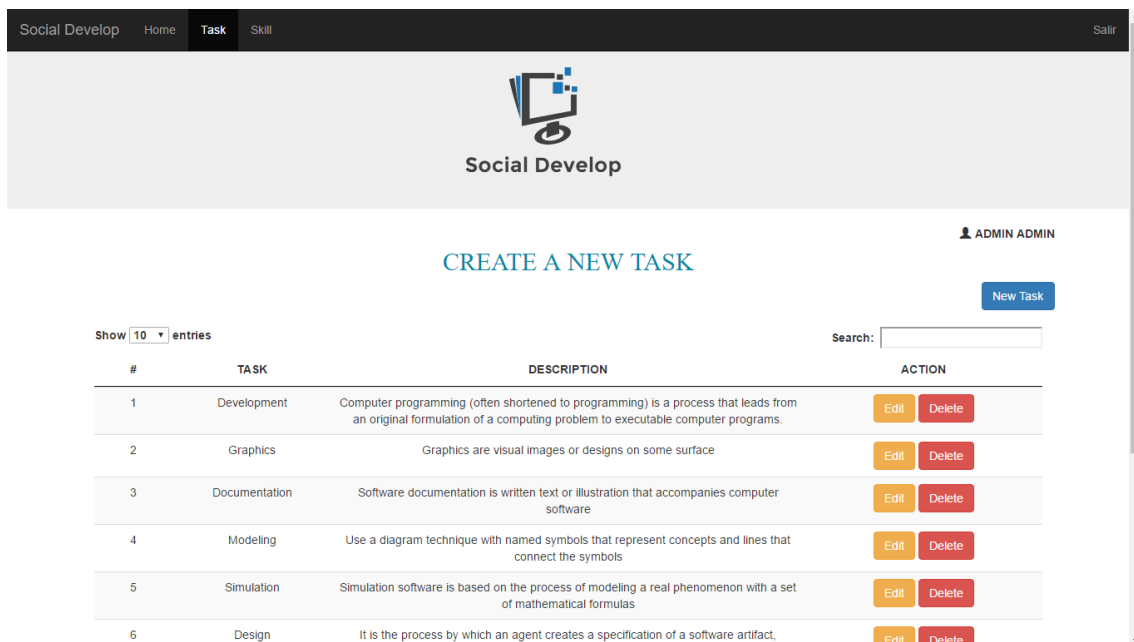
Social Develop Home Task Skill Salir

Social Develop

ADMIN ADMIN

CREATE A NEW TASK

New Task

Show 10 entries

Search:

| # | TASK | DESCRIPTION | ACTION |
|---|---|---|---|
| 1 | Development | Computer programming (often shortened to programming) is a process that leads from an original formulation of a computing problem to executable computer programs. | Edit Delete |
| 2 | Graphics | Graphics are visual images or designs on some surface | Edit Delete |
| 3 | Documentation | Software documentation is written text or illustration that accompanies computer software | Edit Delete |
| 4 | Modeling | Use a diagram technique with named symbols that represent concepts and lines that connect the symbols | Edit Delete |
| 5 | Simulation | Simulation software is based on the process of modeling a real phenomenon with a set of mathematical formulas | Edit Delete |
| 6 | Design | It is the process by which an agent creates a specification of a software artifact, | Edit Delete |